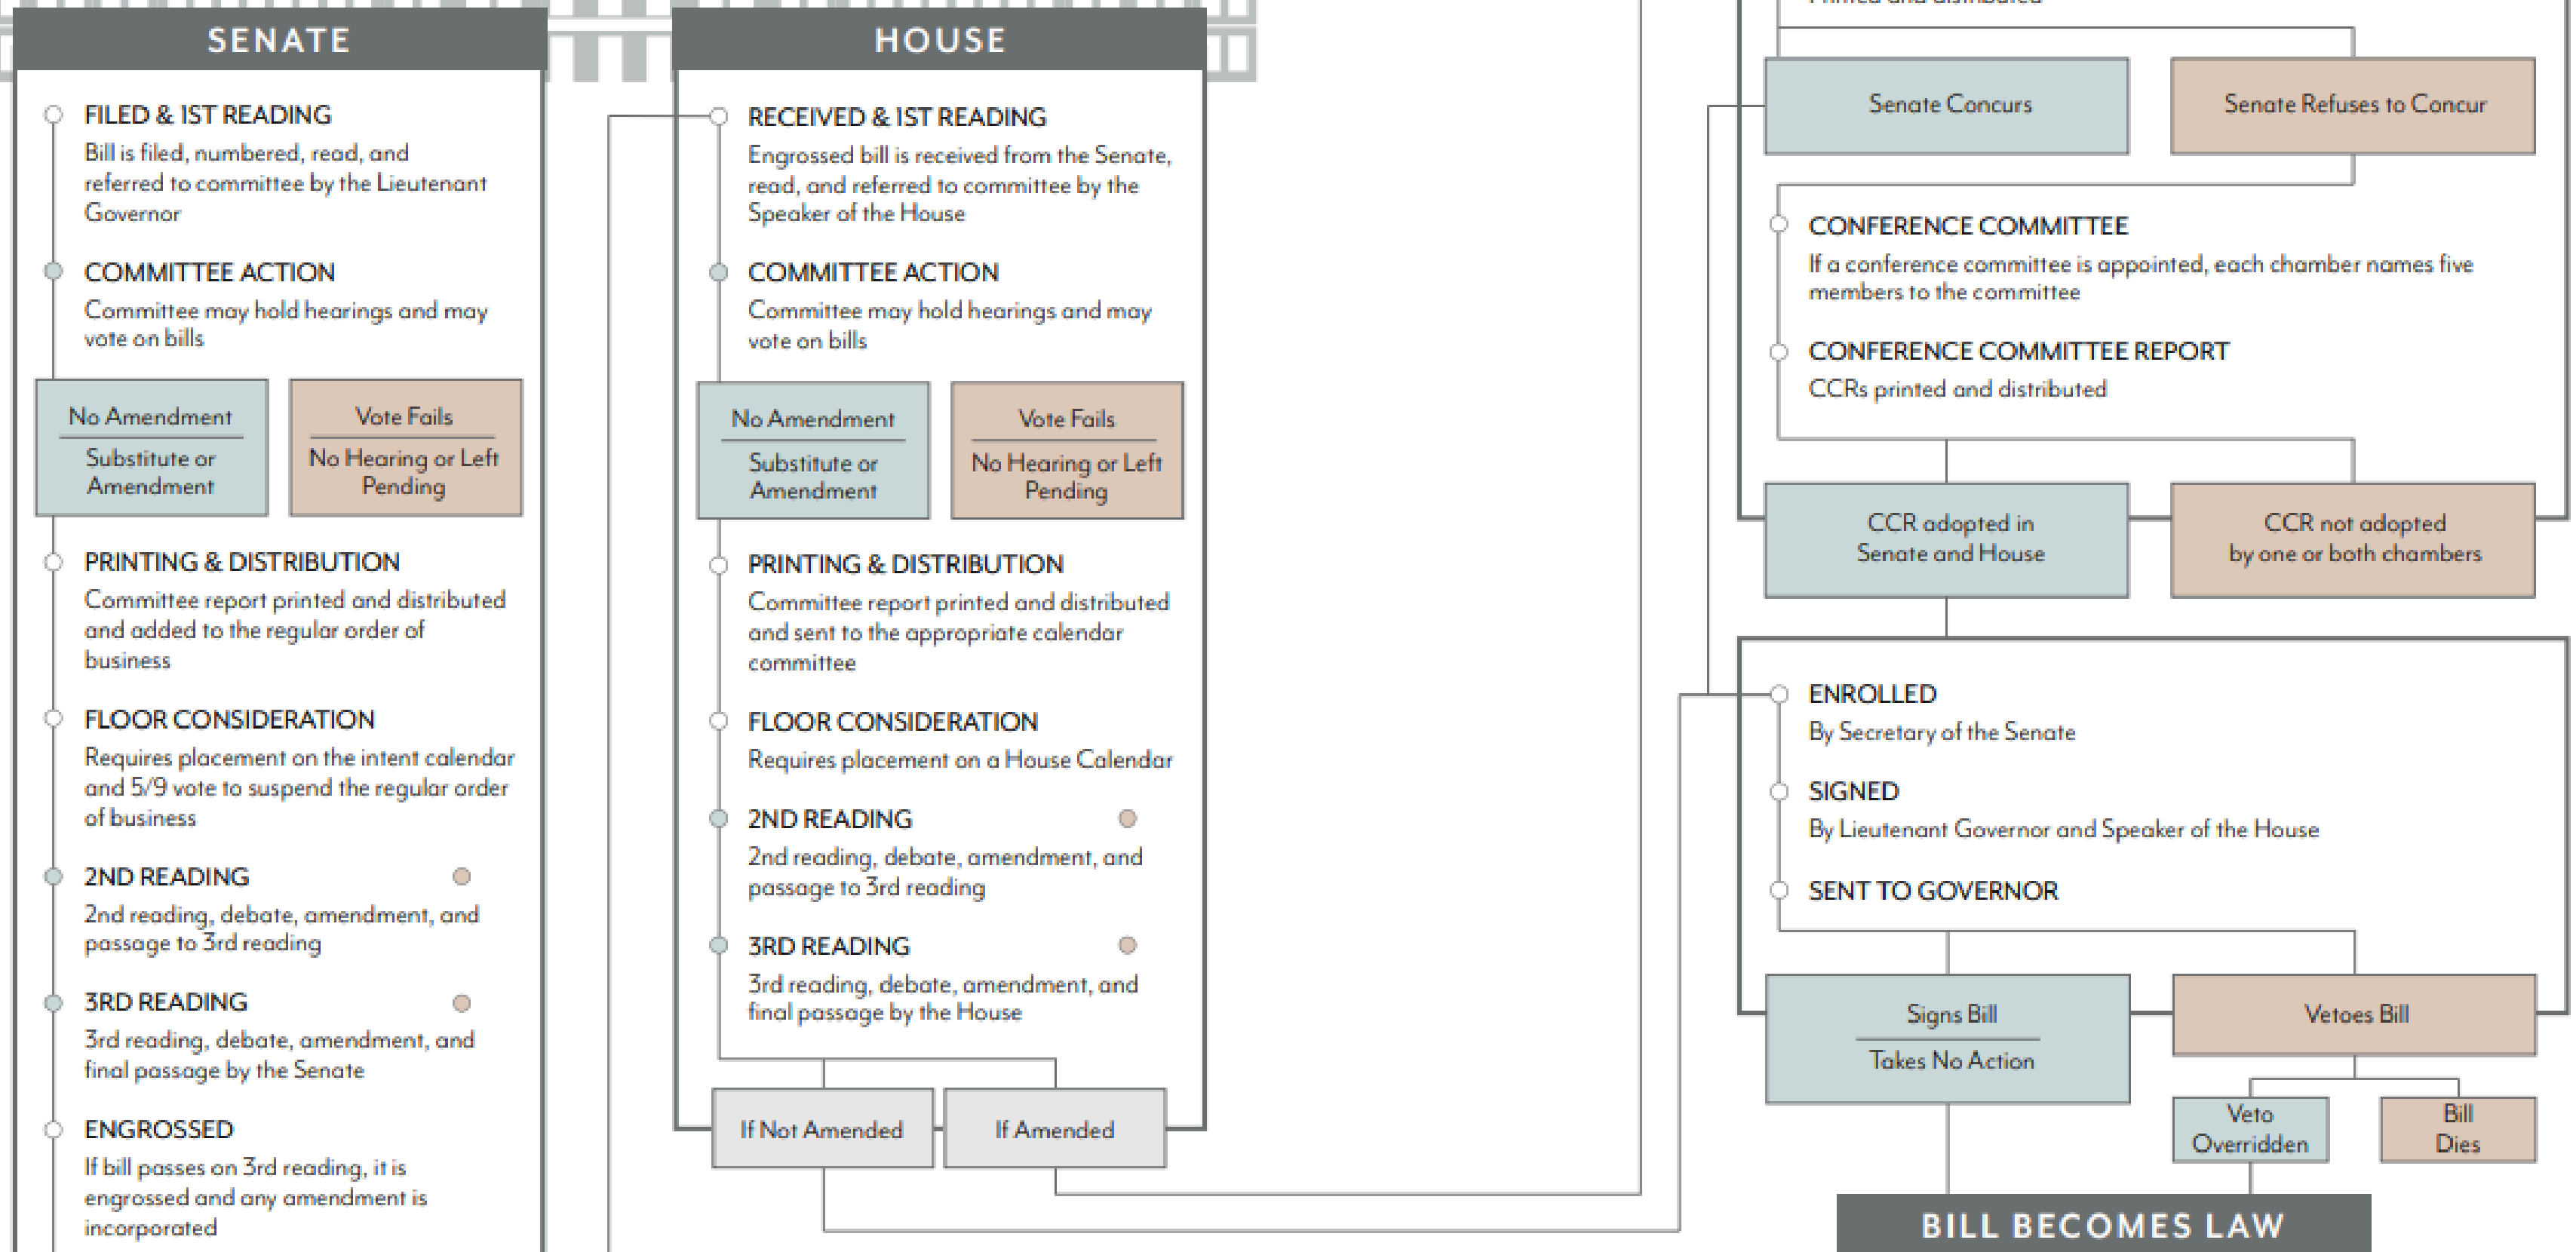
SENATE

FILED & 1ST READING
Bill is filed, numbered, read, and referred to committee by the Lieutenant Governor

COMMITTEE ACTION
Committee may hold hearings and may vote on bills

No Amendment
Substitute or Amendment

Vote Fails
No Hearing or Left Pending

PRINTING & DISTRIBUTION
Committee report printed and distributed and added to the regular order of business

FLOOR CONSIDERATION
Requires placement on the intent calendar and 5/9 vote to suspend the regular order of business

2ND READING
2nd reading, debate, amendment, and passage to 3rd reading

3RD READING
3rd reading, debate, amendment, and final passage by the Senate

ENGROSSED
If bill passes on 3rd reading, it is engrossed and any amendment is incorporated

HOUSE

RECEIVED & 1ST READING
Engrossed bill is received from the Senate, read, and referred to committee by the Speaker of the House

COMMITTEE ACTION
Committee may hold hearings and may vote on bills

No Amendment
Substitute or Amendment

Vote Fails
No Hearing or Left Pending

PRINTING & DISTRIBUTION
Committee report printed and distributed and sent to the appropriate calendar committee

FLOOR CONSIDERATION
Requires placement on a House Calendar

2ND READING
2nd reading, debate, amendment, and passage to 3rd reading

3RD READING
3rd reading, debate, amendment, and final passage by the House

If Not Amended

If Amended

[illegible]

Senate Concurs

Senate Refuses to Concur

CONFERENCE COMMITTEE
If a conference committee is appointed, each chamber names five members to the committee

CONFERENCE COMMITTEE REPORT
CCRs printed and distributed

CCR adopted in Senate and House

CCR not adopted by one or both chambers

ENROLLED
By Secretary of the Senate

SIGNED
By Lieutenant Governor and Speaker of the House

SENT TO GOVERNOR

Signs Bill
Takes No Action

Vetoes Bill

Veto Overridden

Bill Dies

BILL BECOMES LAW